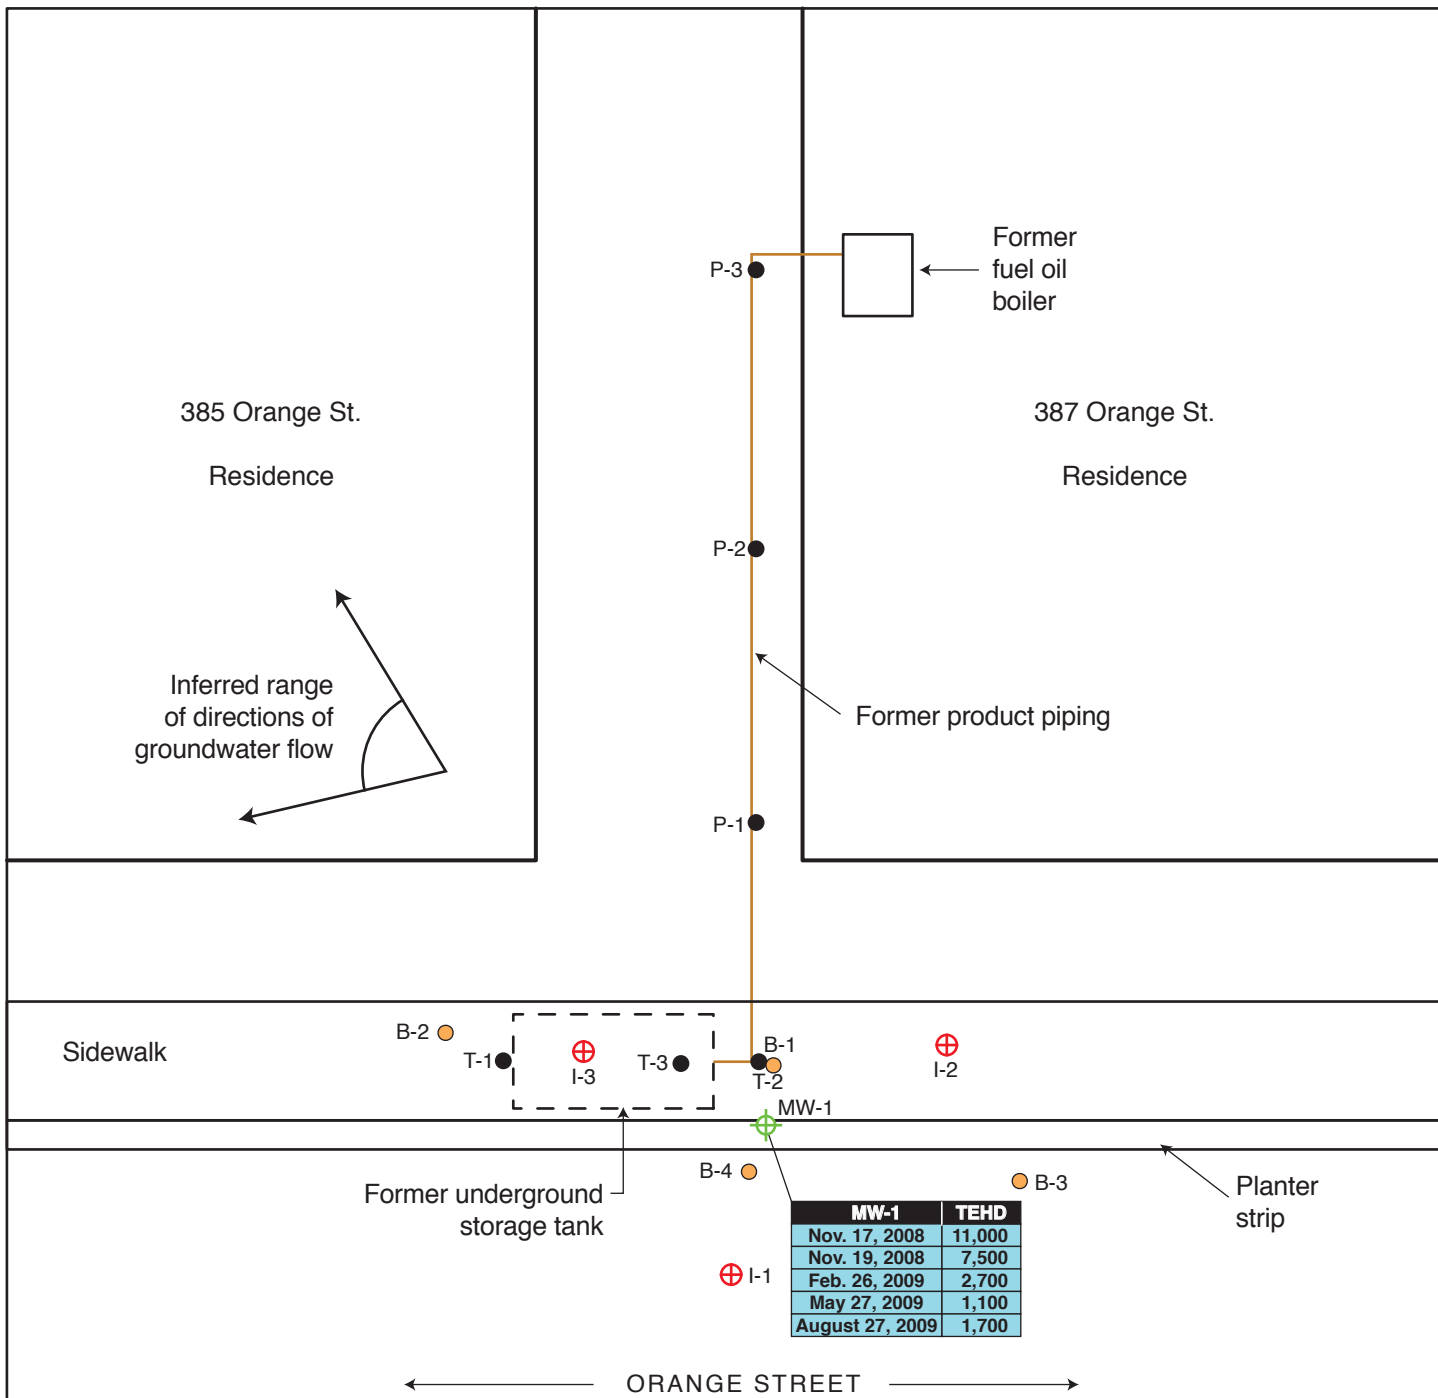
Former fuel oil boiler

P-3

385 Orange St.

Residence

387 Orange St.

Residence

P-2

Former product piping

Inferred range of directions of groundwater flow

P-1

Sidewalk

B-2

T-1

I-3

T-3

B-1

T-2

I-2

MW-1

B-4

B-3

Planter strip

Former underground storage tank

| MW-1 | TEHD |
|---|---|
| Nov. 17, 2008 | 11,000 |
| Nov. 19, 2008 | 7,500 |
| Feb. 26, 2009 | 2,700 |
| May 27, 2009 | 1,100 |
| August 27, 2009 | 1,700 |

I-1

ORANGE STREET